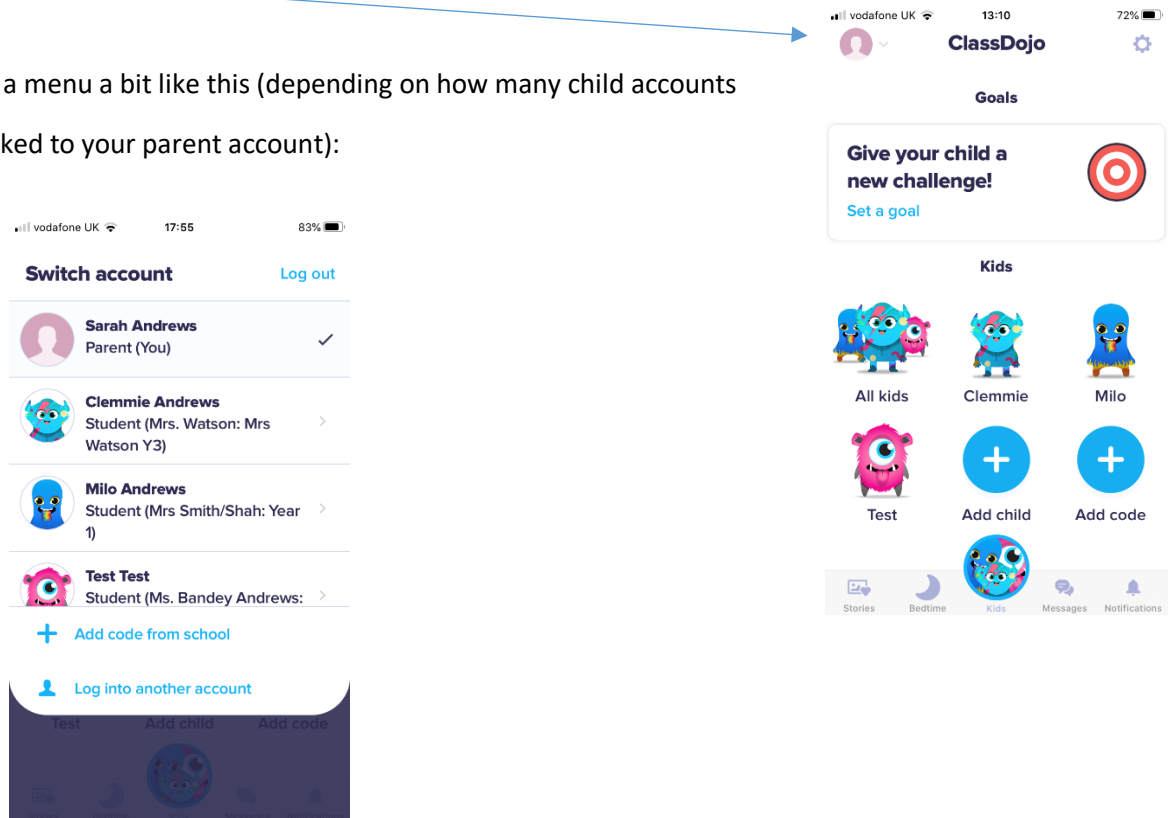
a menu a bit like this (depending on how many child accounts

ked to your parent account):

vodafone UK 17:55 83%

Switch account Log out

Sarah Andrews
Parent (You)

Clemmie Andrews
Student (Mrs. Watson: Mrs Watson Y3)

Milo Andrews
Student (Mrs Smith/Shah: Year 1)

Test Test
Student (Ms. Bandey Andrews:

Add code from school

Log into another account

Test Add child Add code

vodafone UK 13:10 72%

ClassDojo

Goals

Give your child a new challenge!
Set a goal

Kids

All kids Clemmie Milo

Test Add child Add code

Stories Bedtime Kids Messages Notifications